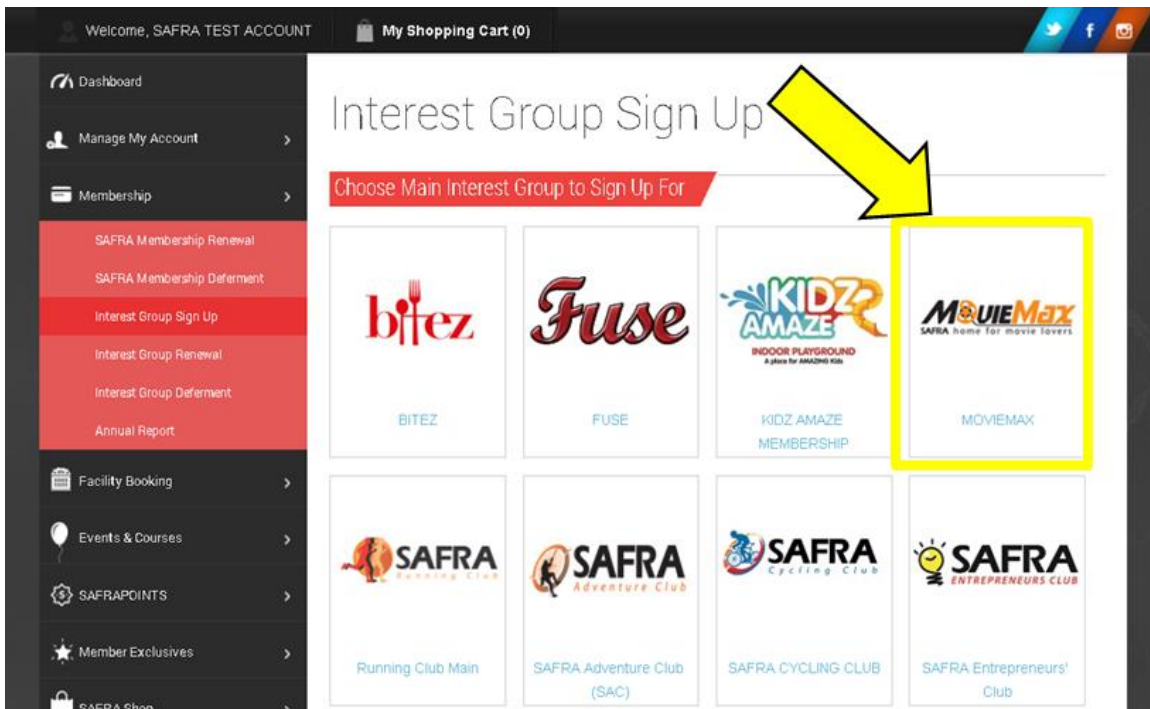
Welcome, SAFRA TEST ACCOUNT
My Shopping Cart (0)

Dashboard
Manage My Account
Membership
SAFRA Membership Renewal
SAFRA Membership Deferment
Interest Group Sign Up
Interest Group Renewal
Interest Group Deferment
Annual Report
Facility Booking
Events & Courses
SAFRAPOINTS
Member Exclusives
SAFRA Shop

Interest Group Sign Up

Choose Main Interest Group to Sign Up For

bitez
BITEZ

Fuse
FUSE

KIDZ AMAZE
INDOOR PLAYGROUND
A place for AMAZING Kids
KIDZ AMAZE MEMBERSHIP

MOVIEMAX
SAFRA home for movie lovers
MOVIEMAX

SAFRA
Running Club
Running Club Main

SAFRA
Adventure Club
SAFRA Adventure Club (SAC)

SAFRA
Cycling Club
SAFRA CYCLING CLUB

SAFRA
ENTREPRENEURS CLUB
SAFRA Entrepreneurs' Club